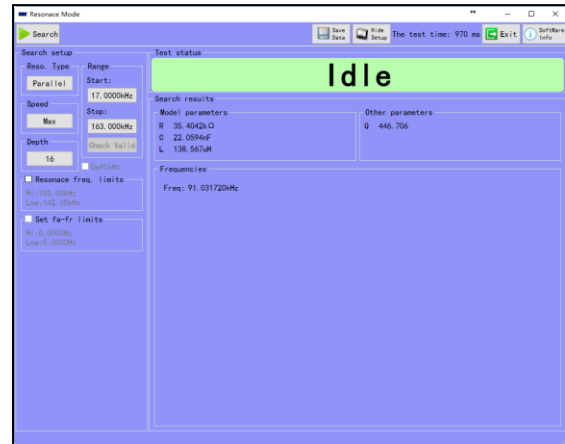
Resonace Mode

Search

Save Data

Hide Setup

The test time: 970 ms

Exit

Software Info

Search setup

Reso. Type

Parallel

Range

Start:

17.0000kHz

Speed

Max

Stop:

163.000kHz

Depth

16

Check Valid

Split kHz

Resonance freq. limits

Hi:150.00kHz
Low:142.00kHz

Set fa-fr limits

Hi:0.0000Hz
Low:0.0000Hz

Test status

Idle

Search results

Model parameters

R 35.4042kΩ
C 22.0594nF
L 138.567uH

Other parameters

Q 446.706

Frequencies

Freq: 91.031720kHz